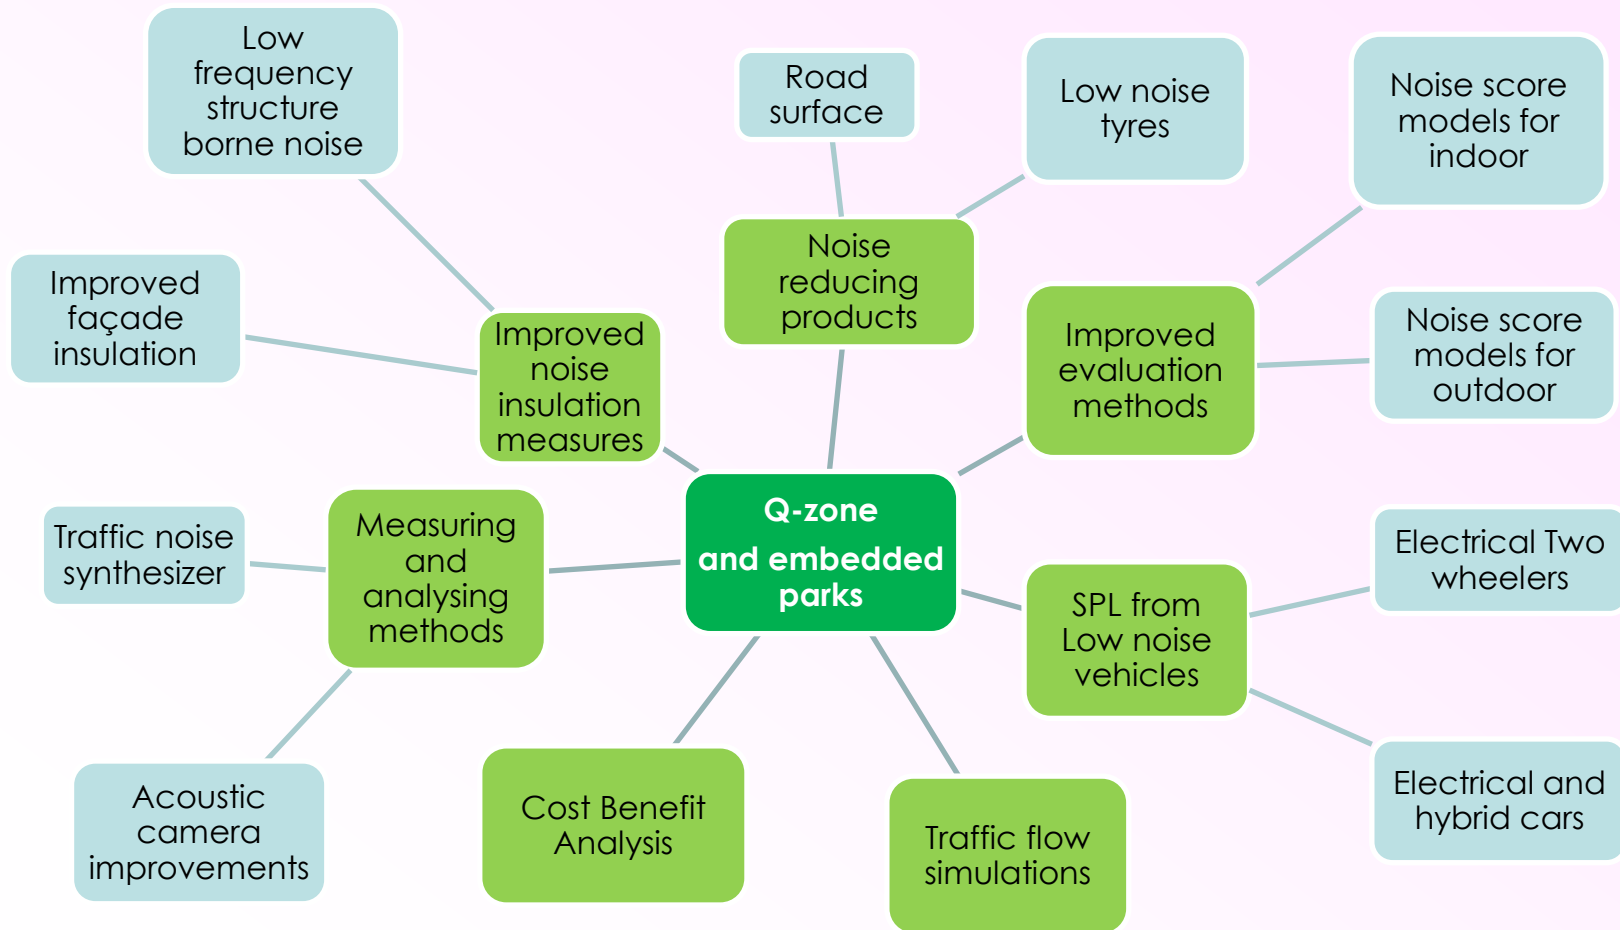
Low frequency structure borne noise

Road surface

Low noise tyres

Noise score models for indoor

Improved façade insulation

Improved noise insulation measures

Noise reducing products

Improved evaluation methods

Noise score models for outdoor

Q-zone and embedded parks

Traffic noise synthesizer

Measuring and analysing methods

Electrical Two wheelers

SPL from Low noise vehicles

Electrical and hybrid cars

Acoustic camera improvements

Cost Benefit Analysis

Traffic flow simulations